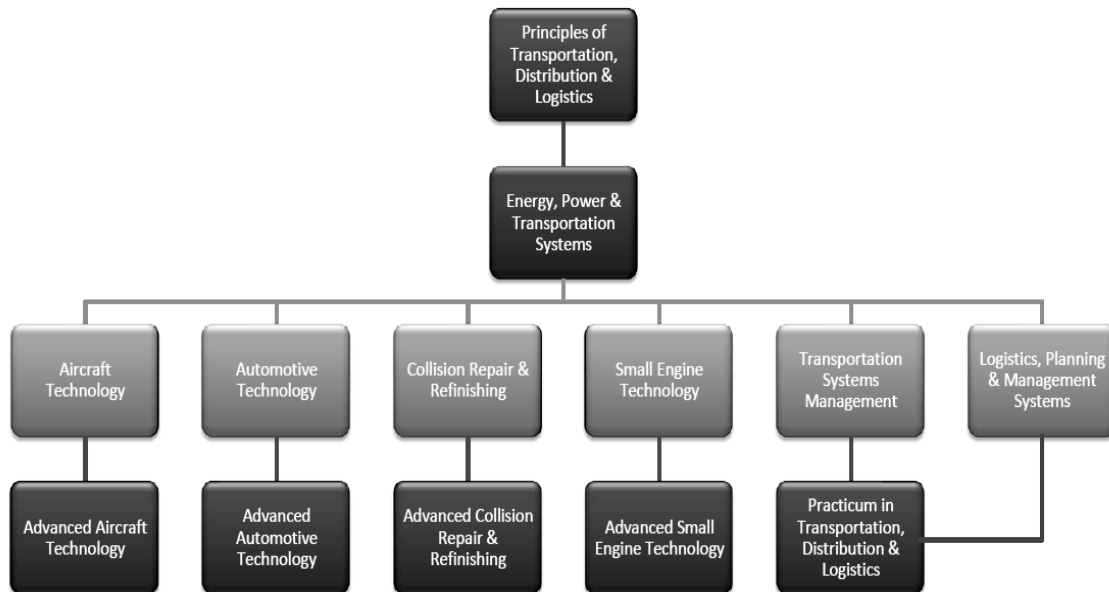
Principles of Transportation, Distribution & Logistics

Energy, Power & Transportation Systems

Aircraft Technology

Automotive Technology

Collision Repair & Refinishing

Small Engine Technology

Transportation Systems Management

Logistics, Planning & Management Systems

Advanced Aircraft Technology

Advanced Automotive Technology

Advanced Collision Repair & Refinishing

Advanced Small Engine Technology

Practicum in Transportation, Distribution & Logistics